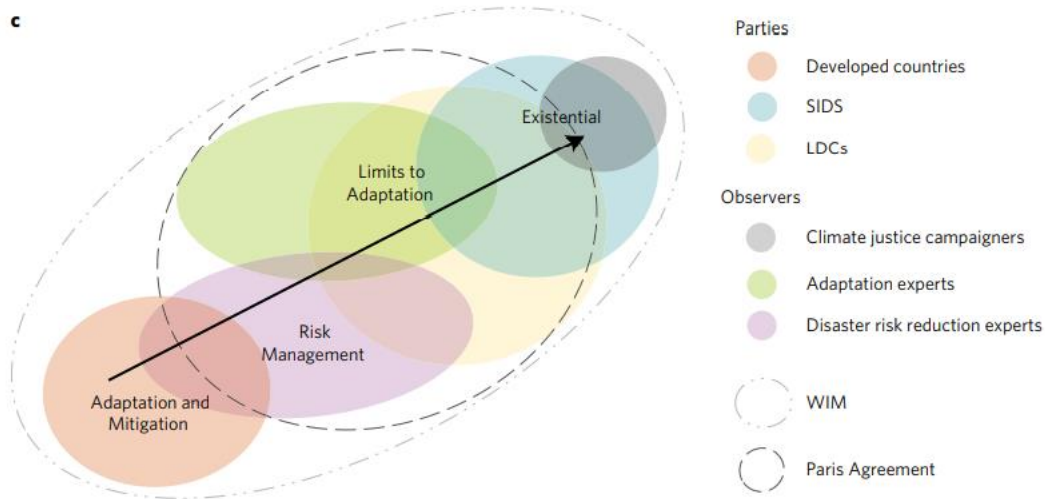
c

Existential

Limits to Adaptation

Risk Management

Adaptation and Mitigation

Parties
Developed countries
SIDS
LDCs

Observers
Climate justice campaigners
Adaptation experts
Disaster risk reduction experts

WIM

Paris Agreement